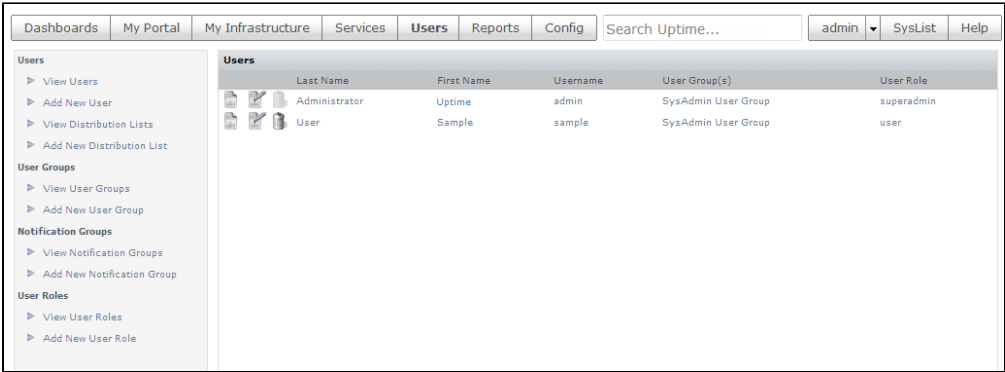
Dashboards | My Portal | My Infrastructure | Services | Users | Reports | Config | Search Uptime... | admin | SysList | Help

Users
View Users
Add New User
View Distribution Lists
Add New Distribution List
User Groups
View User Groups
Add New User Group
Notification Groups
View Notification Groups
Add New Notification Group
User Roles
View User Roles
Add New User Role

Users

| Last Name | First Name | Username | User Group(s) | User Role |
|---|---|---|---|---|
| Administrator | Uptime | admin | SysAdmin User Group | superadmin |
| User | Sample | sample | SysAdmin User Group | user |